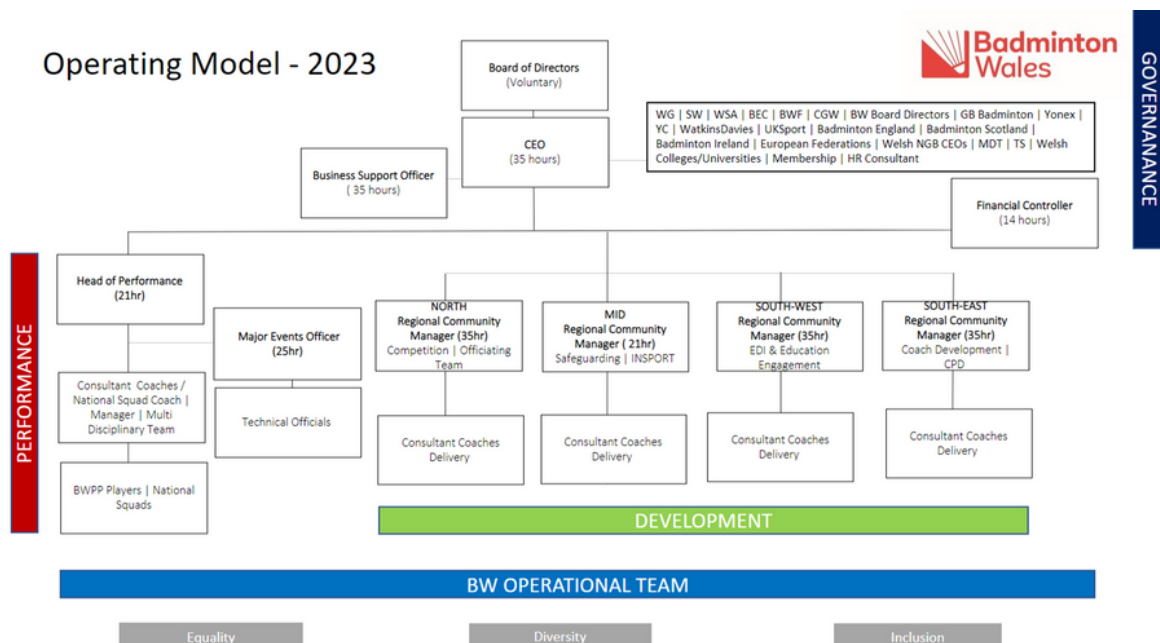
Operating Model - 2023

Badminton Wales

GOVERNANANCE

Board of Directors
(Voluntary)

CEO
(35 hours)

WG | SW | WSA | BEC | BWF | CGW | BW Board Directors | GB Badminton | Yonex | YC | WatkinsDavies | UKSport | Badminton England | Badminton Scotland | Badminton Ireland | European Federations | Welsh NGB CEOs | MDT | TS | Welsh Colleges/Universities | Membership | HR Consultant

Business Support Officer
( 35 hours)

Financial Controller
(14 hours)

PERFORMANCE

Head of Performance
(21hr)

Major Events Officer
(25hr)

Consultant Coaches / National Squad Coach | Manager | Multi Disciplinary Team

Technical Officials

BWPP Players | National Squads

NORTH
Regional Community Manager (35hr)
Competition | Officiating Team

MID
Regional Community Manager ( 21hr)
Safeguarding | INSPORT

SOUTH-WEST
Regional Community Manager (35hr)
EDI & Education Engagement

SOUTH-EAST
Regional Community Manager (35hr)
Coach Development | CPD

Consultant Coaches Delivery

Consultant Coaches Delivery

Consultant Coaches Delivery

Consultant Coaches Delivery

DEVELOPMENT

BW OPERATIONAL TEAM

Equality

Diversity

Inclusion